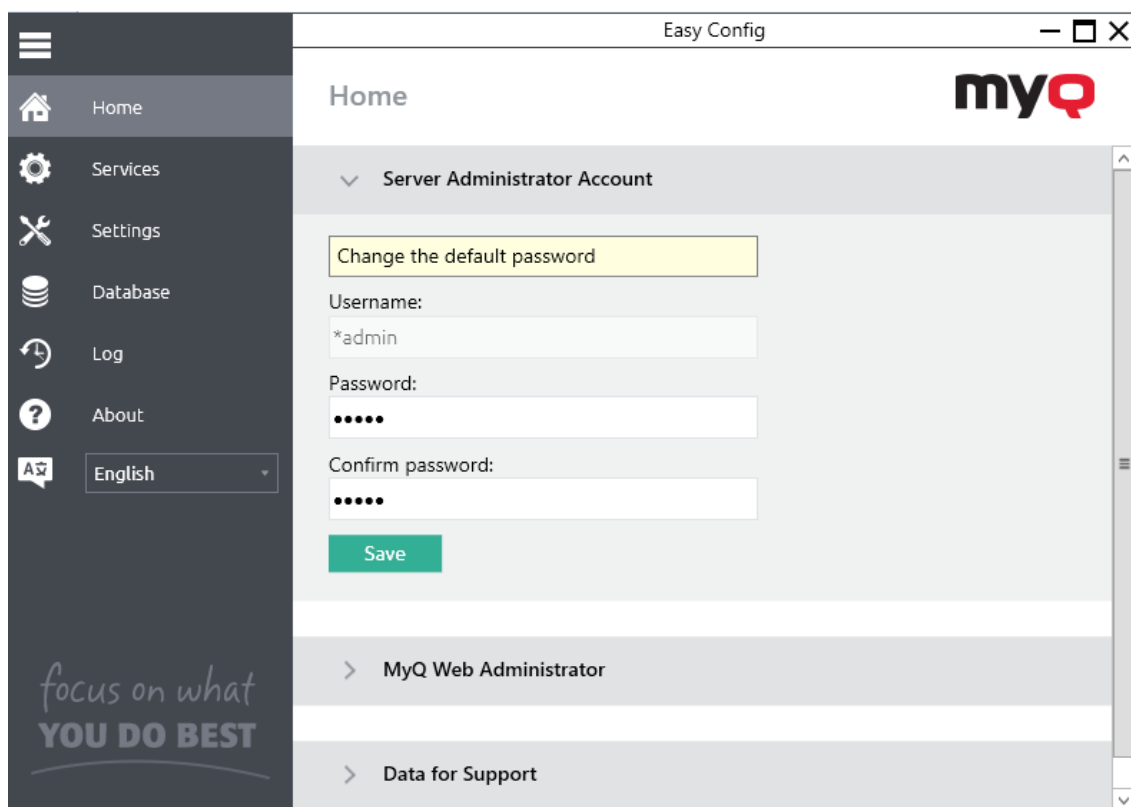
Easy Config

Home

Services

Settings

Database

Log

About

English

focus on what
YOU DO BEST

Home

myQ

Server Administrator Account

Change the default password

Username:

*admin

Password:

•••••

Confirm password:

•••••

Save

MyQ Web Administrator

Data for Support